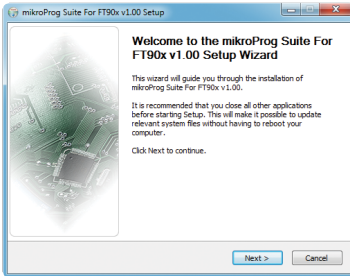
mikroProg Suite For FT90x v1.00 Setup

Welcome to the mikroProg Suite For FT90x v1.00 Setup Wizard

This wizard will guide you through the installation of mikroProg Suite For FT90x v1.00.

It is recommended that you close all other applications before starting Setup. This will make it possible to update relevant system files without having to reboot your computer.

Click Next to continue.

Next >

Cancel